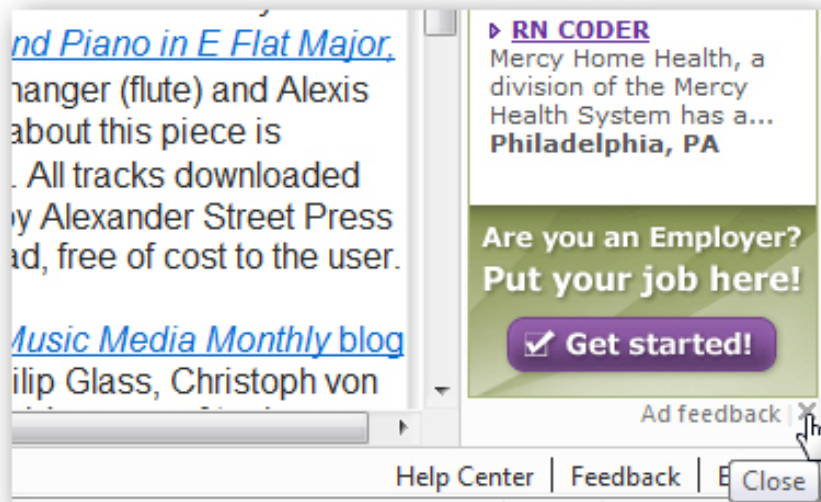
nd Piano in E Flat Major, hanger (flute) and Alexis about this piece is . All tracks downloaded by Alexander Street Press ad, free of cost to the user.

Music Media Monthly blog ilip Glass, Christoph von

RN CODER
Mercy Home Health, a division of the Mercy Health System has a...
Philadelphia, PA

Are you an Employer?
Put your job here!
Get started!

Ad feedback

Help Center | Feedback | E

Close